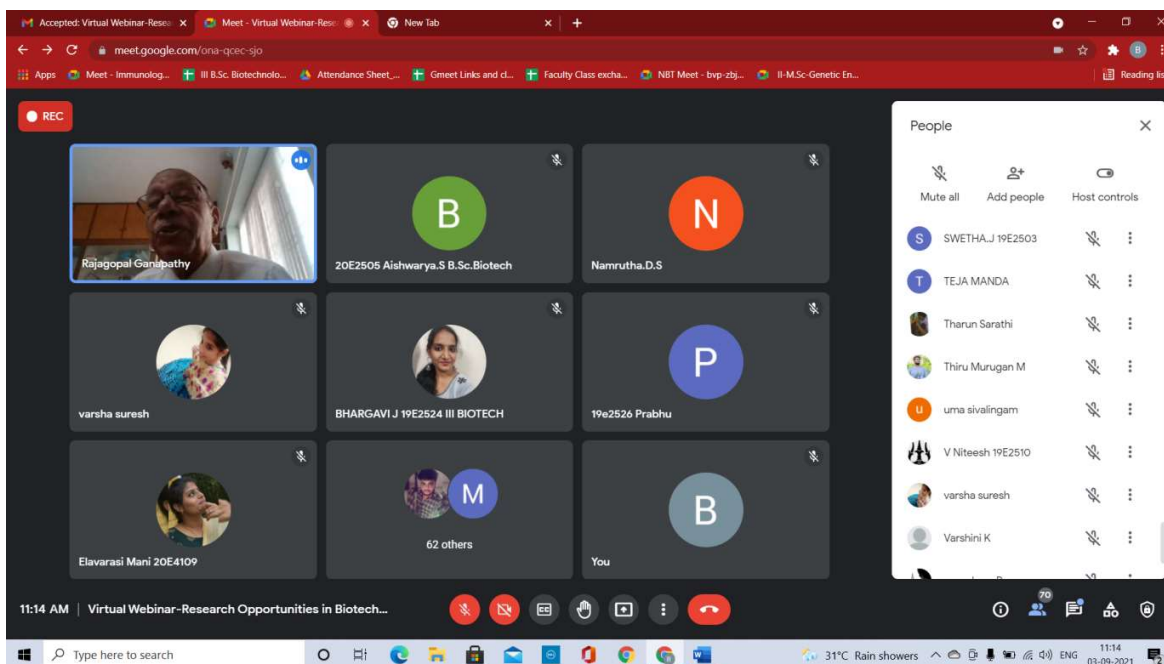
Accepted: Virtual Webinar-Resea ×
Meet - Virtual Webinar-Rese ×
New Tab ×
+

meet.google.com/ona-qcec-sjo

Apps
Meet - Immunolog...
III B.Sc. Biotechnolo...
Attendance Sheet_...
Gmeet Links and cl...
Faculty Class excha...
NBT Meet - bvp-zbj...
II-M.Sc-Genetic En...
Reading lis

REC

Rajagopal Ganapathy

B
20E2505 Aishwarya.S B.Sc.Biotech

N
Namrutha.D.S

varsha suresh

BHARGAVI J 19E2524 III BIOTECH

P
19e2526 Prabhu

Elavarasi Mani 20E4109

M
62 others

B
You

People

Mute all
Add people
Host controls

S SWETHA.J 19E2503
T TEJA MANDA
Tharun Sarathi
Thiru Murugan M
u uma sivalingam
V Niteesh 19E2510
varsha suresh
Varshini K

11:14 AM | Virtual Webinar-Research Opportunities in Biotech...

70

Type here to search

31°C Rain showers
ENG
11:14
03-09-2021